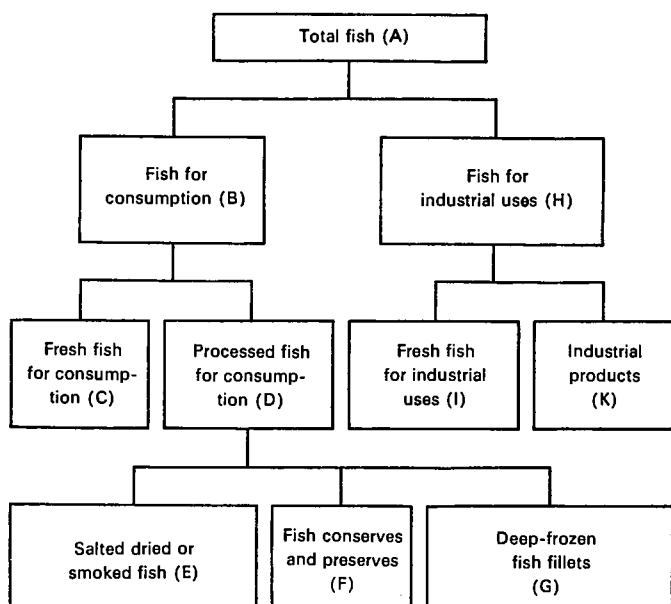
Total fish (A)

Fish for consumption (B)

Fish for industrial uses (H)

Fresh fish for consumption (C)

Processed fish for consumption (D)

Fresh fish for industrial uses (I)

Industrial products (K)

Salted dried or smoked fish (E)

Fish conserves and preserves (F)

Deep-frozen fish fillets (G)